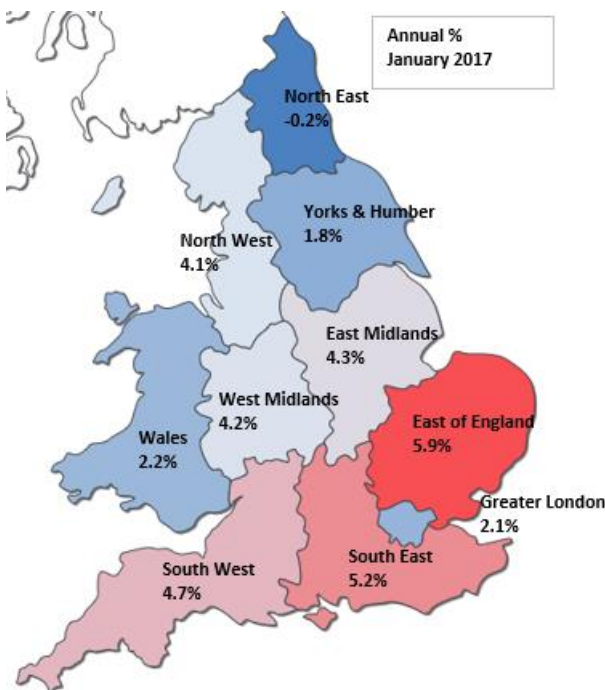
Annual %
January 2017

North East
-0.2%

Yorks & Humber
1.8%

North West
4.1%

East Midlands
4.3%

West Midlands
4.2%

East of England
5.9%

Wales
2.2%

Greater London
2.1%

South West
4.7%

South East
5.2%